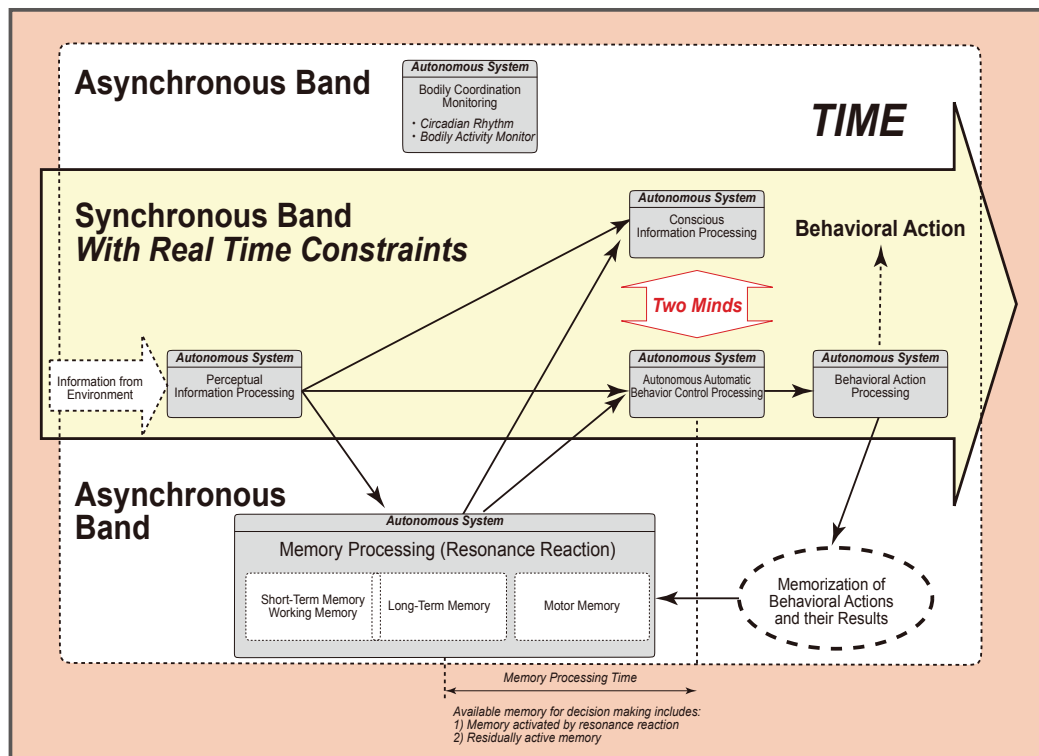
Asynchronous Band

Autonomous System
Bodily Coordination Monitoring
・Circadian Rhythm
・Bodily Activity Monitor

TIME

Synchronous Band
With Real Time Constraints

Autonomous System
Conscious Information Processing

Behavioral Action

Two Minds

Information from Environment

Autonomous System
Perceptual Information Processing

Autonomous System
Autonomous Automatic Behavior Control Processing

Autonomous System
Behavioral Action Processing

Asynchronous Band

Autonomous System
Memory Processing (Resonance Reaction)

Short-Term Memory Working Memory

Long-Term Memory

Motor Memory

Memorization of Behavioral Actions and their Results

Memory Processing Time

Available memory for decision making includes:
1) Memory activated by resonance reaction
2) Residually active memory